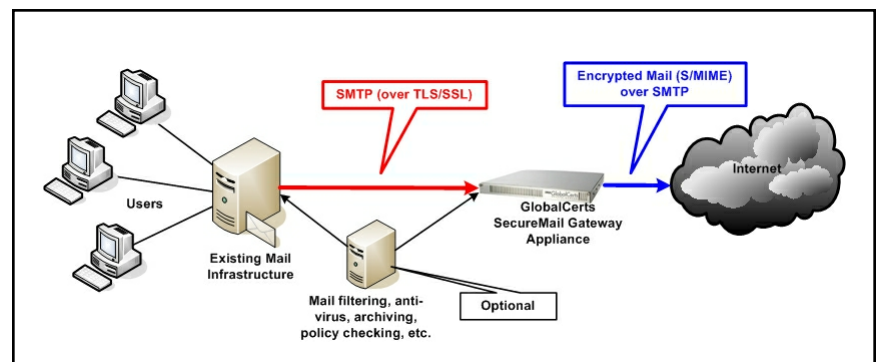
SMTP (over TLS/SSL)

Encrypted Mail (S/MIME) over SMTP

Users

Existing Mail Infrastructure

GlobalCerts

GlobalCerts SecureMail Gateway Appliance

Internet

Mail filtering, anti-virus, archiving, policy checking, etc.

Optional